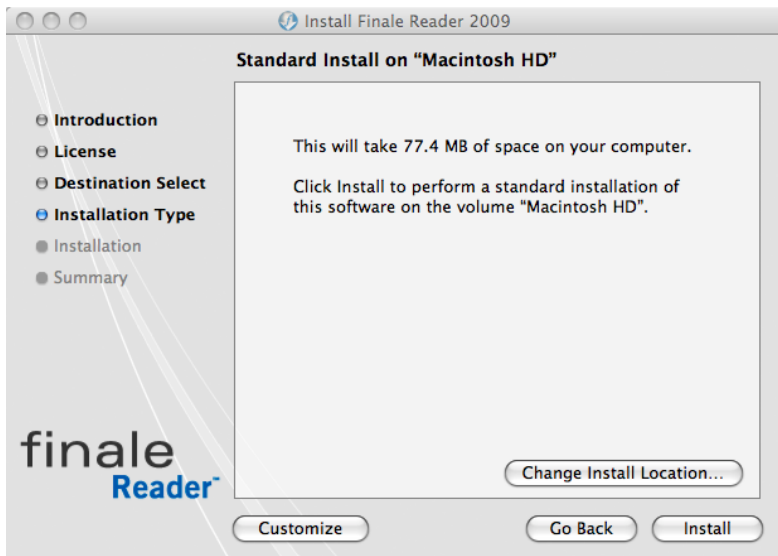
Install Finale Reader 2009

Standard Install on "Macintosh HD"

Introduction
License
Destination Select
Installation Type
Installation
Summary

This will take 77.4 MB of space on your computer.

Click Install to perform a standard installation of this software on the volume "Macintosh HD".

finale Reader

Change Install Location...

Customize

Go Back

Install